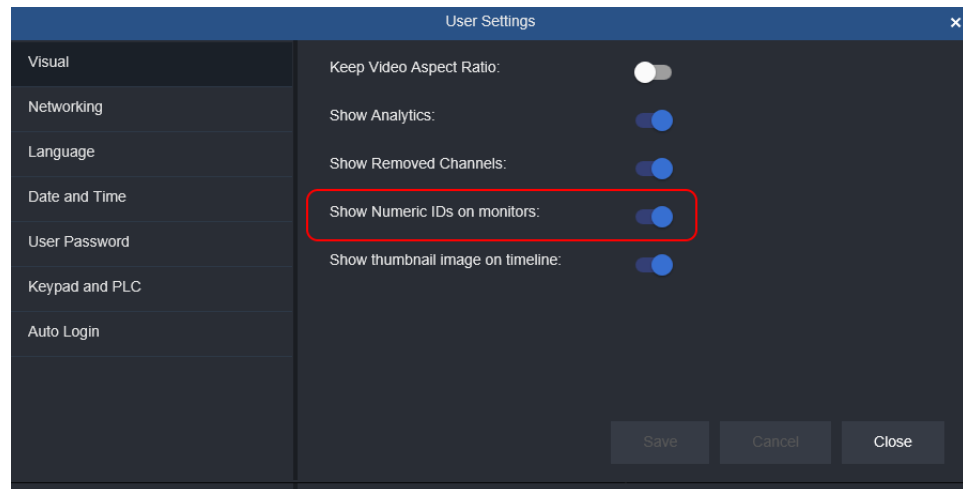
User Settings

Visual
Networking
Language
Date and Time
User Password
Keypad and PLC
Auto Login

Keep Video Aspect Ratio:
Show Analytics:
Show Removed Channels:
Show Numeric IDs on monitors:
Show thumbnail image on timeline:

Save
Cancel
Close